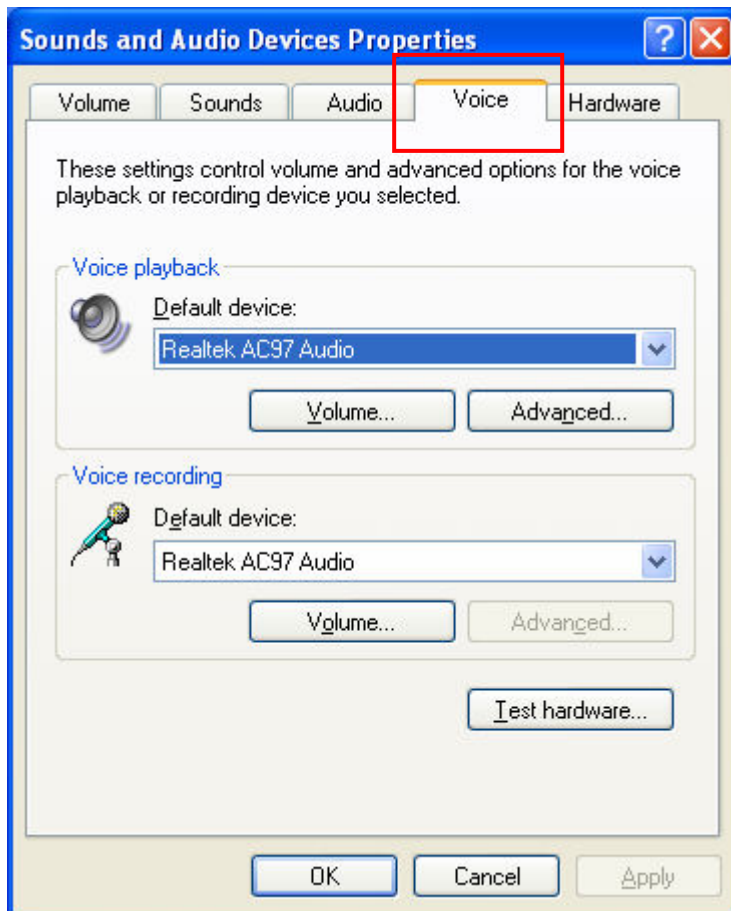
Sounds and Audio Devices Properties

?

Volume

Sounds

Audio

Voice

Hardware

These settings control volume and advanced options for the voice playback or recording device you selected.

Voice playback

Default device:

Realtek AC97 Audio

Volume...

Advanced...

Voice recording

Default device:

Realtek AC97 Audio

Volume...

Advanced...

Test hardware...

OK

Cancel

Apply